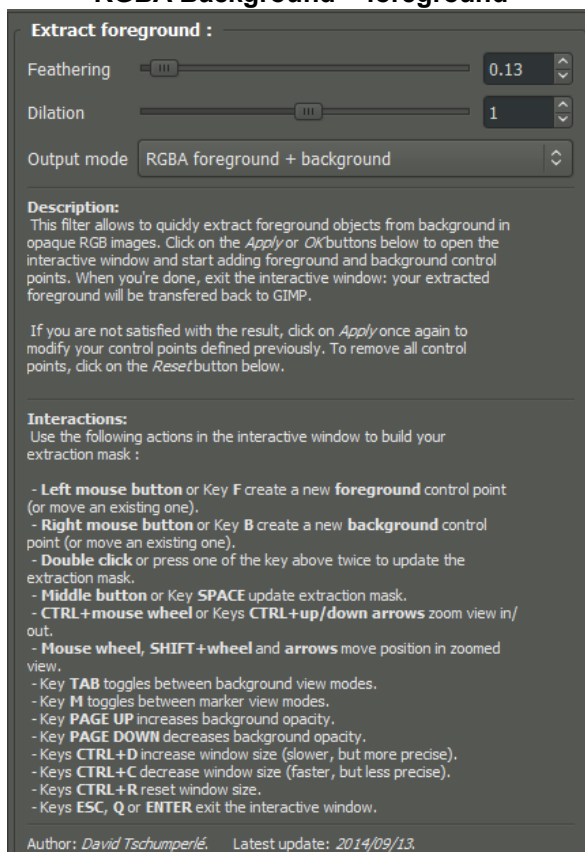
RGBA Background + foreground

Extract foreground :

Feathering 0.13

Dilation 1

Output mode RGBA foreground + background

Description:
This filter allows to quickly extract foreground objects from background in opaque RGB images. Click on the Apply or OK buttons below to open the interactive window and start adding foreground and background control points. When you're done, exit the interactive window: your extracted foreground will be transfered back to GIMP.

If you are not satisfied with the result, click on Apply once again to modify your control points defined previously. To remove all control points, click on the Reset button below.

Interactions:
Use the following actions in the interactive window to build your extraction mask :

- Left mouse button or Key F create a new foreground control point (or move an existing one).
- Right mouse button or Key B create a new background control point (or move an existing one).
- Double click or press one of the key above twice to update the extraction mask.
- Middle button or Key SPACE update extraction mask.
- CTRL+mouse wheel or Keys CTRL+up/down arrows zoom view in/out.
- Mouse wheel, SHIFT+wheel and arrows move position in zoomed view.
- Key TAB toggles between background view modes.
- Key M toggles between marker view modes.
- Key PAGE UP increases background opacity.
- Key PAGE DOWN decreases background opacity.
- Keys CTRL+D increase window size (slower, but more precise).
- Keys CTRL+C decrease window size (faster, but less precise).
- Keys CTRL+R reset window size.
- Keys ESC, Q or ENTER exit the interactive window.

Author: David Tschumperlé. Latest update: 2014/09/13.